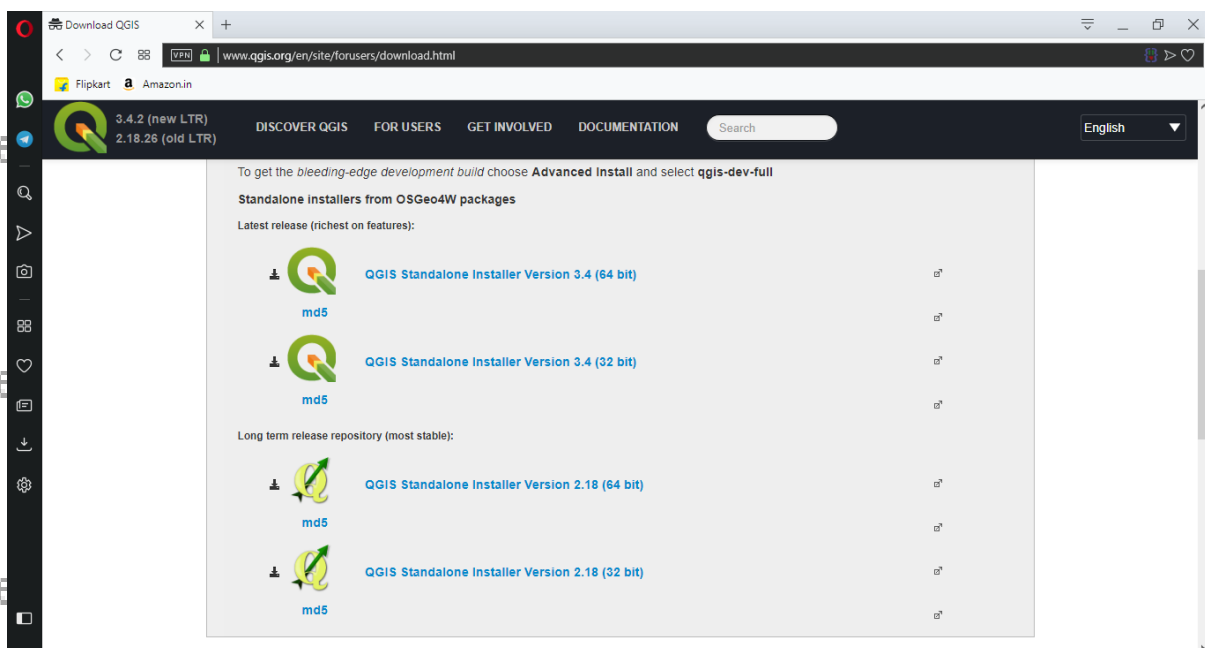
Download QGIS × +

VPN www.qgis.org/en/site/forusers/download.html

Flipkart Amazon.in

3.4.2 (new LTR)
2.18.26 (old LTR)

DISCOVER QGIS FOR USERS GET INVOLVED DOCUMENTATION Search English

To get the *bleeding-edge development build* choose **Advanced Install** and select **qgis-dev-full**

**Standalone installers from OSGeo4W packages**

Latest release (richest on features):

QGIS Standalone Installer Version 3.4 (64 bit)

md5

QGIS Standalone Installer Version 3.4 (32 bit)

md5

Long term release repository (most stable):

QGIS Standalone Installer Version 2.18 (64 bit)

md5

QGIS Standalone Installer Version 2.18 (32 bit)

md5